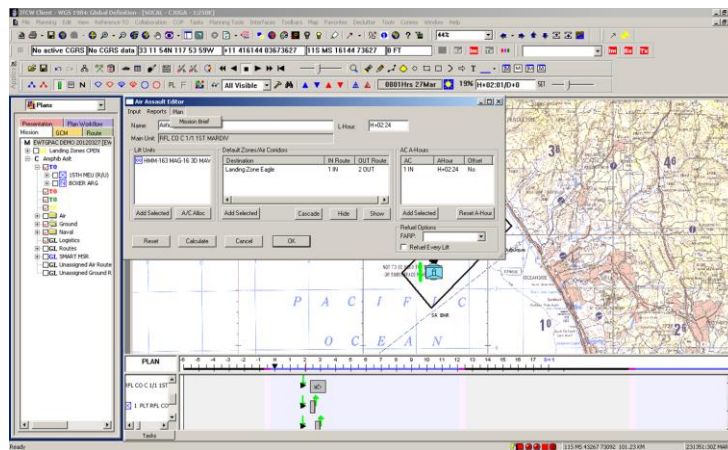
TCW Client - WGS 1984: Global Definition - [NOCAL - C3OGA - 1:250K]

File Planning Edit View Reference TO Collaboration COP Tasks Planning Tools Interfaces Toolbars Map Favorites Declutter Tools Comms Window Help

No active CGRS | No CGRS data | 33 11 54N 117 53 59W | +11 416144 03673627 | 11S MS 16144 73627 | 0 FT

44%

All Visible | 0801Hrs 27Mar | 19% | H+02:01/D+0

Plans

Presentation | Plan Workflow

Mission | GCM | Route

EWTGPAC DEMO 20120327 [EW

Landing Zones CPEN

Amphib Aslt

TG

15TH MEU (R)(U)

BOXER ARG

Air

Ground

Naval

Logistics

Routes

SMART MSR

Unassigned Air Route

Unassigned Ground R

Air Assault Editor

Input | Reports | Plan

Mission Brief

Name: Ash

L-Hour: H+02:24

Main Unit: RFL CO C 1/1 1ST MARDIV

Lift Units

HMM-163 MAG-16 3D MAW

Add Selected | A/C Alloc

Default Zones/Air Corridors

| Destination | IN Route | OUT Route |
|---|---|---|
| Landing Zone Eagle | 1 IN | 2 OUT |

Add Selected | Cascade | Hide | Show

AC A-Hours

| AC | AHour | Other |
|---|---|---|
| 1 IN | H+02:24 | No |

Add Selected | Reset A-Hour

Refuel Options

FARP:

Refuel Every Lift

Reset | Calculate | Cancel | OK

P A C I F I C

O C E A N

PLAN

RFL CO C 1/1 1ST

1 PLT RFL CO

Tasks

Ready

11S MS 43267 73092 101.23 KM